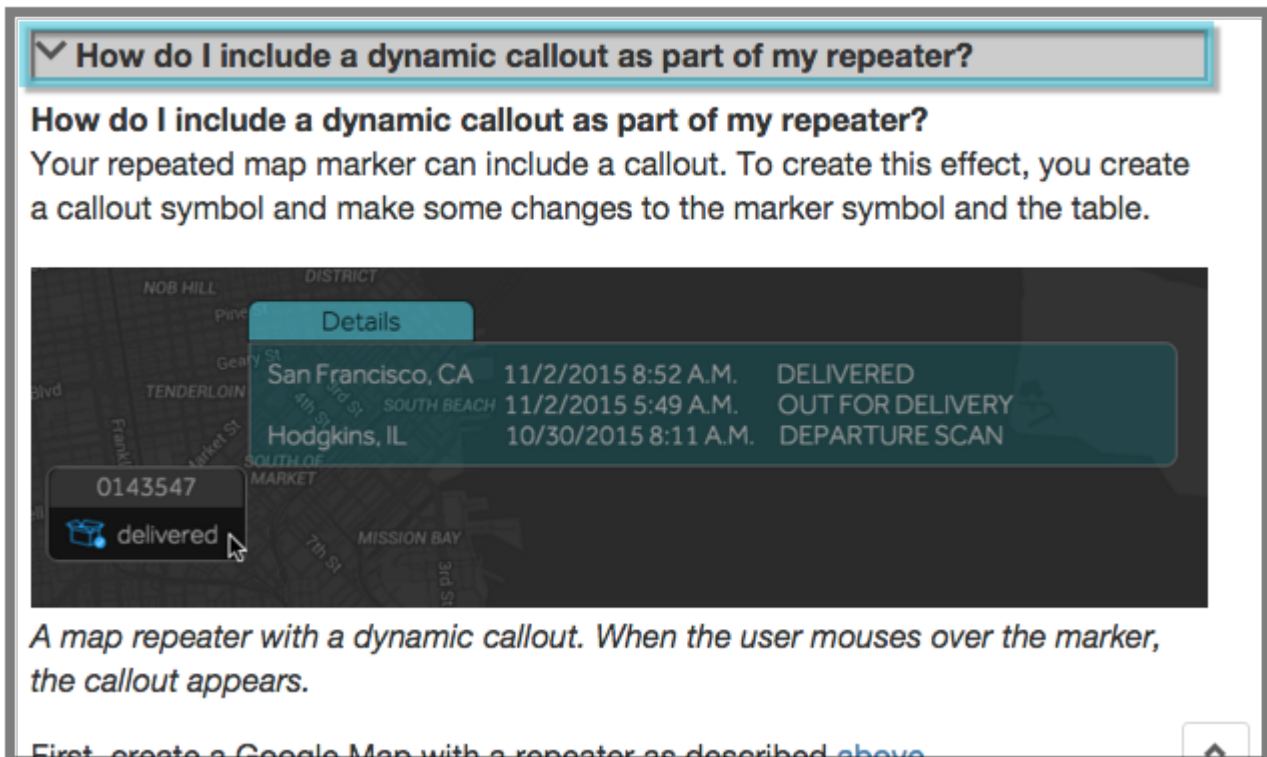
How do I include a dynamic callout as part of my repeater?

How do I include a dynamic callout as part of my repeater?
Your repeated map marker can include a callout. To create this effect, you create a callout symbol and make some changes to the marker symbol and the table.

NOB HILL
DISTRICT
Pine St
Geary St
TENDERLOIN
Blvd
Market St
4th St
3rd St
SOUTH BEACH
SOUTH OF MARKET
MISSION BAY
7th St
3rd St

Details

| | | |
|---|---|---|
| San Francisco, CA | 11/2/2015 8:52 A.M. | DELIVERED |
| | 11/2/2015 5:49 A.M. | OUT FOR DELIVERY |
| Hodgkins, IL | 10/30/2015 8:11 A.M. | DEPARTURE SCAN |

0143547
delivered

*A map repeater with a dynamic callout. When the user mouses over the marker, the callout appears.*

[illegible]